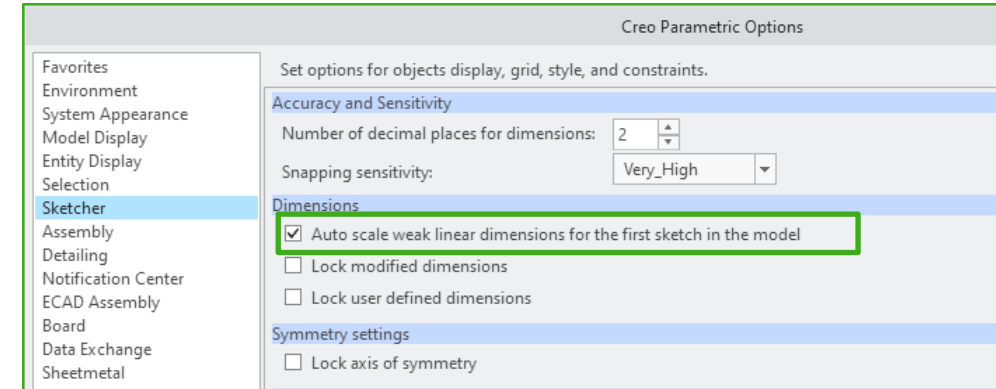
Creo Parametric Options

Favorites
Environment
System Appearance
Model Display
Entity Display
Selection
Sketcher
Assembly
Detailing
Notification Center
ECAD Assembly
Board
Data Exchange
Sheetmetal

Set options for objects display, grid, style, and constraints.

Accuracy and Sensitivity

Number of decimal places for dimensions: 2

Snapping sensitivity: Very_High

Dimensions

☑ Auto scale weak linear dimensions for the first sketch in the model

☐ Lock modified dimensions

☐ Lock user defined dimensions

Symmetry settings

☐ Lock axis of symmetry